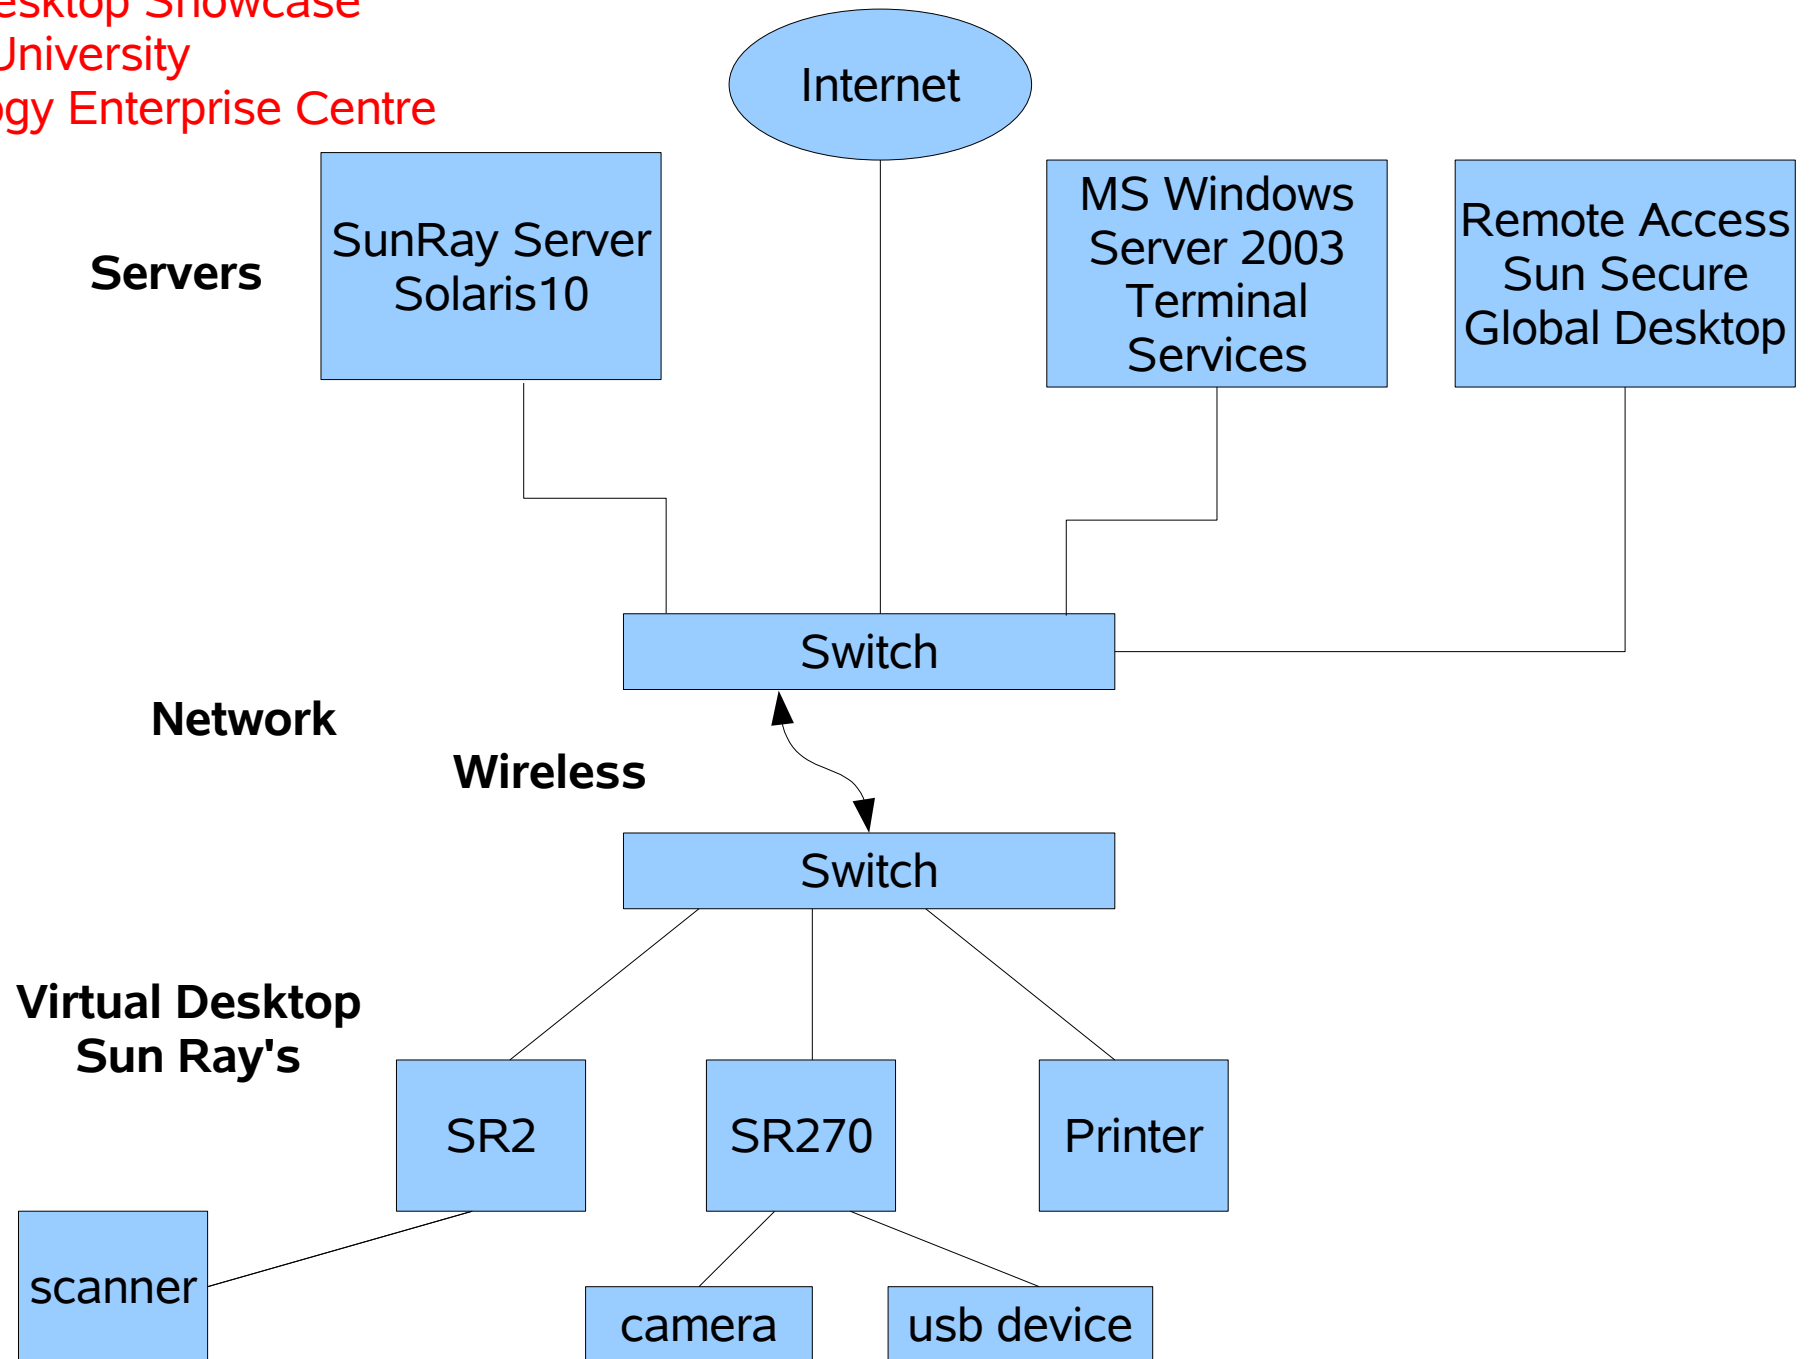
esktop Showcase
University
ogy Enterprise Centre

Internet

Servers

SunRay Server Solaris10

MS Windows Server 2003 Terminal Services

Remote Access Sun Secure Global Desktop

Switch

Network

Wireless

Switch

Virtual Desktop Sun Ray's

SR2

SR270

Printer

scanner

camera

usb device